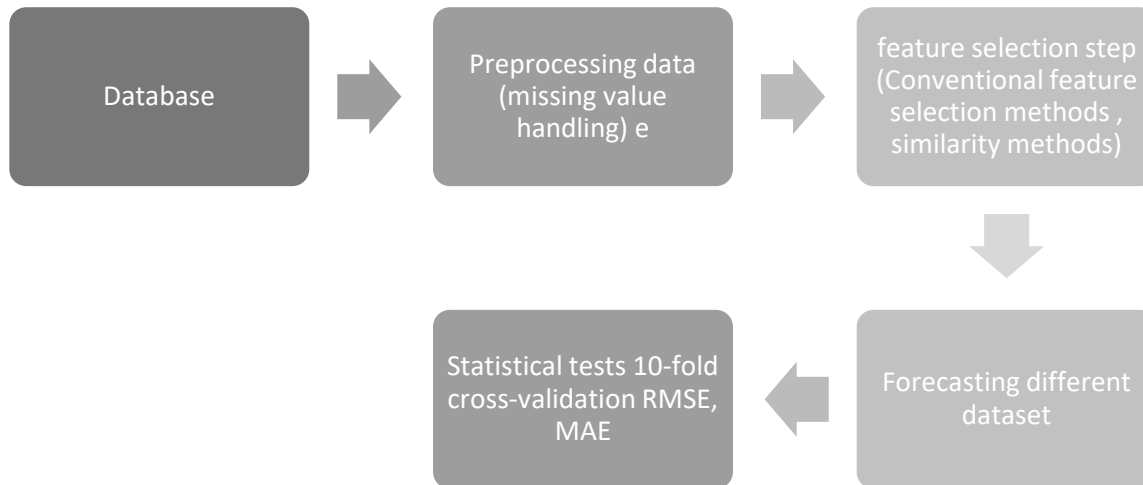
Database

Preprocessing data (missing value handling) e

feature selection step (Conventional feature selection methods , similarity methods)

Forecasting different dataset

Statistical tests 10-fold cross-validation RMSE, MAE